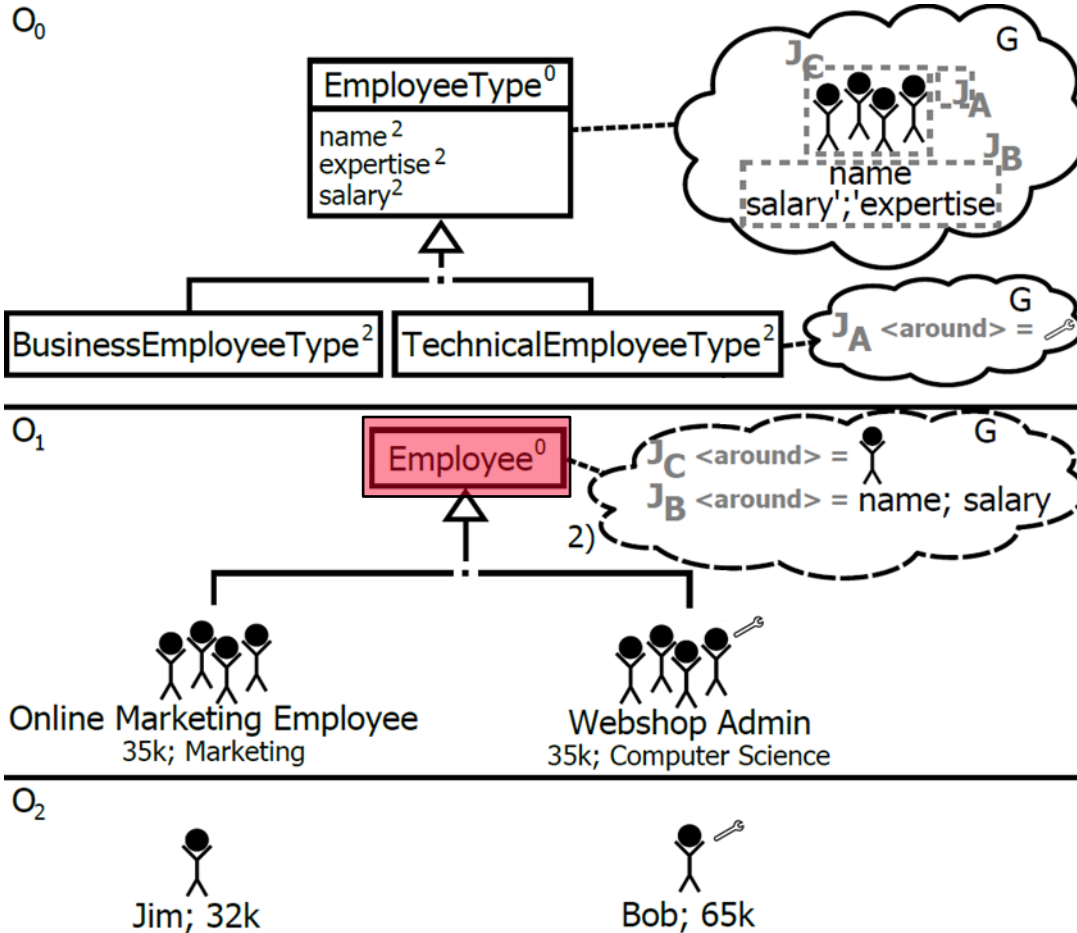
$O_0$

EmployeeType$^0$

name$^2$
expertise$^2$
salary$^2$

G

$J_C$

$J_A$

$J_B$

name
salary';'expertise

BusinessEmployeeType$^2$

TechnicalEmployeeType$^2$

G

$J_A$ <around> =

$O_1$

Employee$^0$

G

$J_C$ <around> =

$J_B$ <around> = name; salary

2)

Online Marketing Employee
35k; Marketing

Webshop Admin
35k; Computer Science

$O_2$

Jim; 32k

Bob; 65k